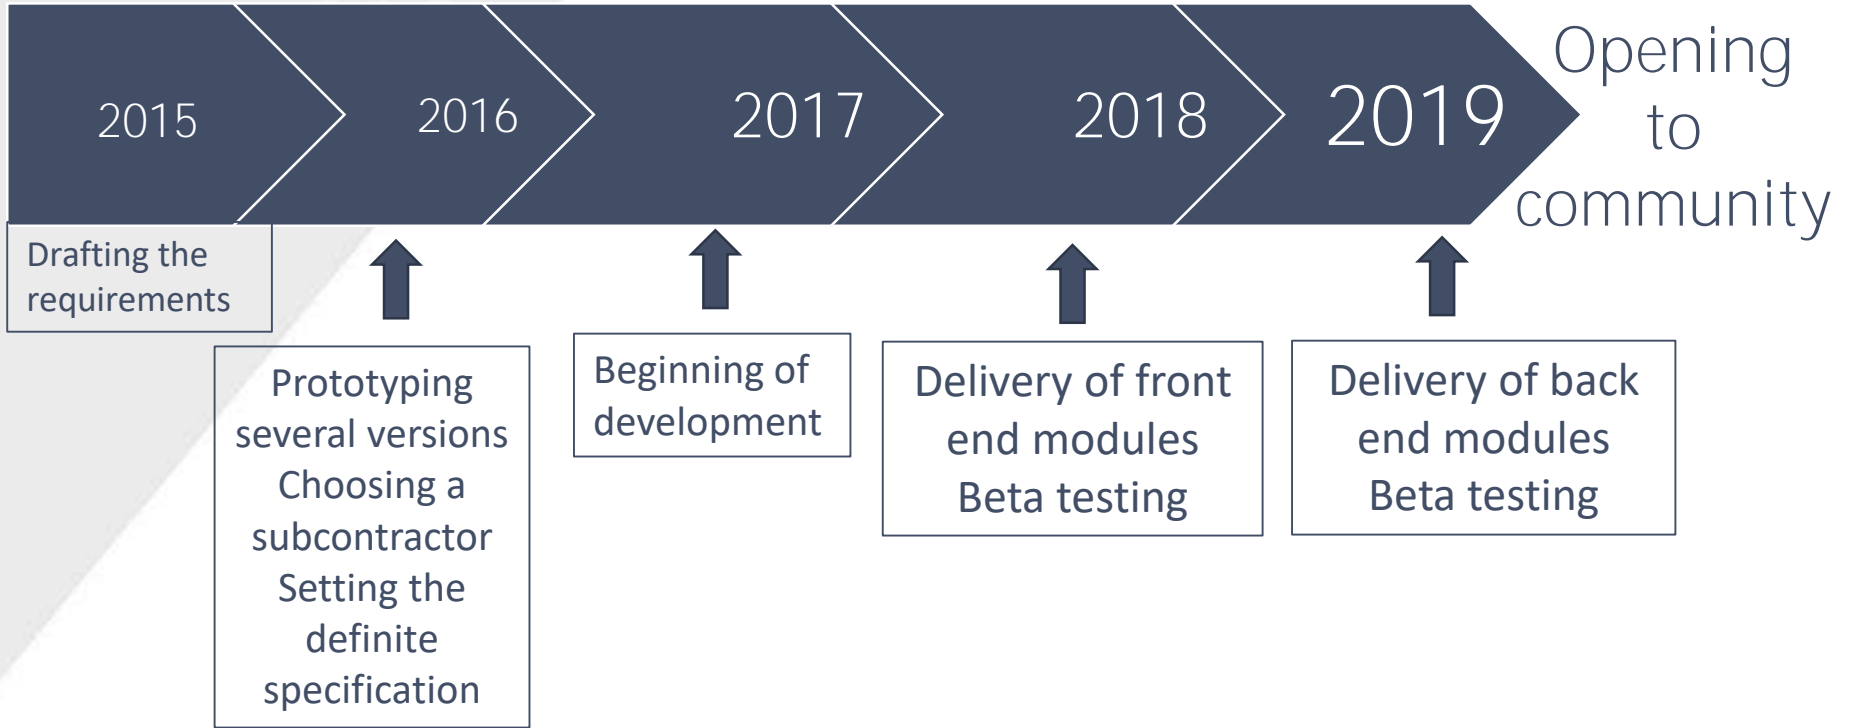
2015 2016 2017 2018 2019

Opening to community

Drafting the requirements

Prototyping several versions
Choosing a subcontractor
Setting the definite specification

Beginning of development

Delivery of front end modules
Beta testing

Delivery of back end modules
Beta testing